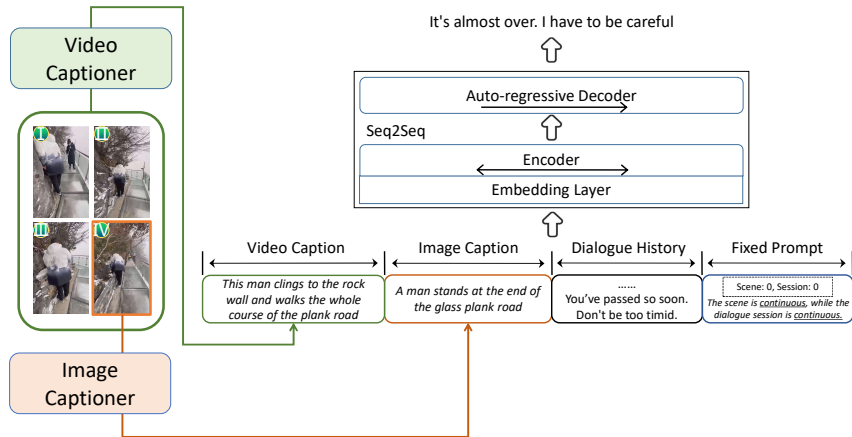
Video Captioner

I II III IV

Image Captioner

It's almost over. I have to be careful

Auto-regressive Decoder

Seq2Seq

Encoder

Embedding Layer

Video Caption

This man clings to the rock wall and walks the whole course of the plank road

Image Caption

A man stands at the end of the glass plank road

Dialogue History

......
You've passed so soon. Don't be too timid.

Fixed Prompt

Scene: 0, Session: 0

The scene is continuous, while the dialogue session is continuous.